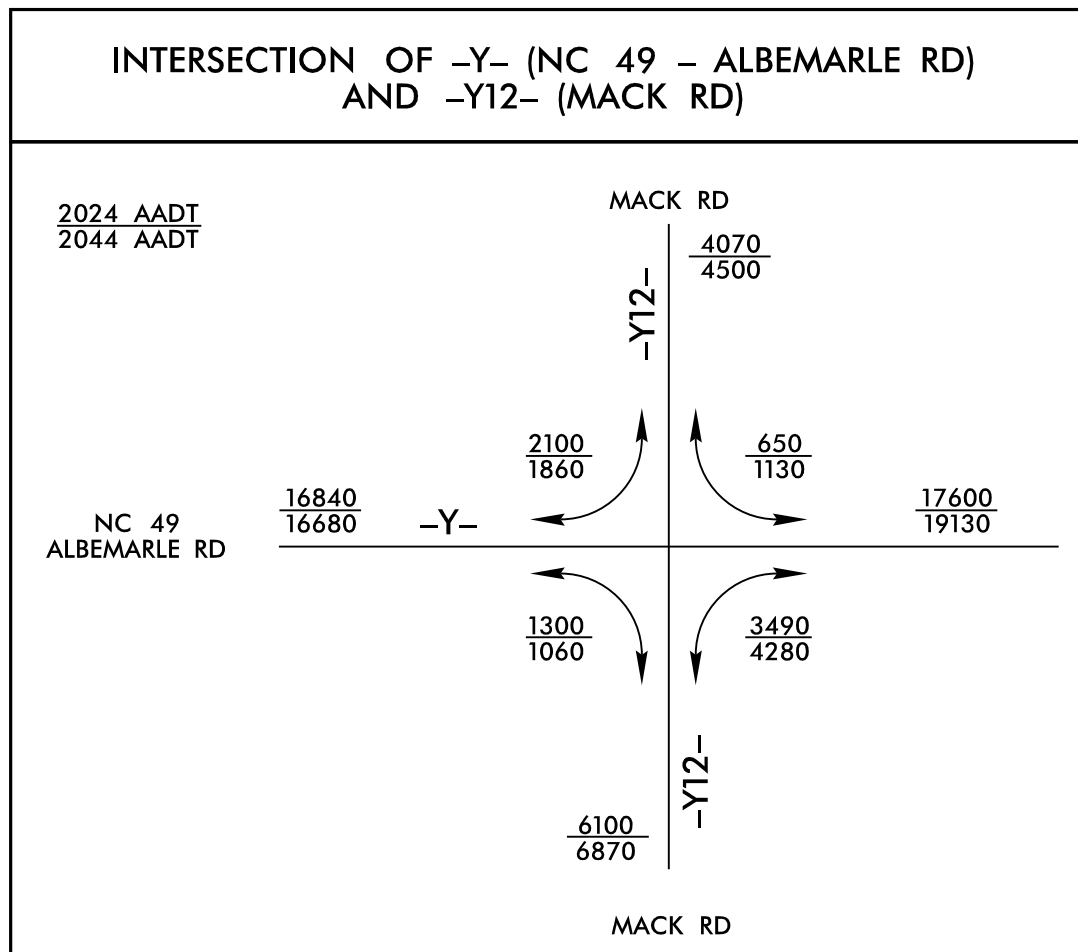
INTERSECTION OF –Y– (NC 49 – ALBEMARLE RD) AND –Y12– (MACK RD)

$\frac{2024\ AADT}{2044\ AADT}$

MACK RD

$\frac{4070}{4500}$

–Y12–

$\frac{2100}{1860}$

$\frac{650}{1130}$

$\frac{16840}{16680}$

NC 49
ALBEMARLE RD

–Y–

$\frac{17600}{19130}$

$\frac{1300}{1060}$

$\frac{3490}{4280}$

–Y12–

$\frac{6100}{6870}$

MACK RD